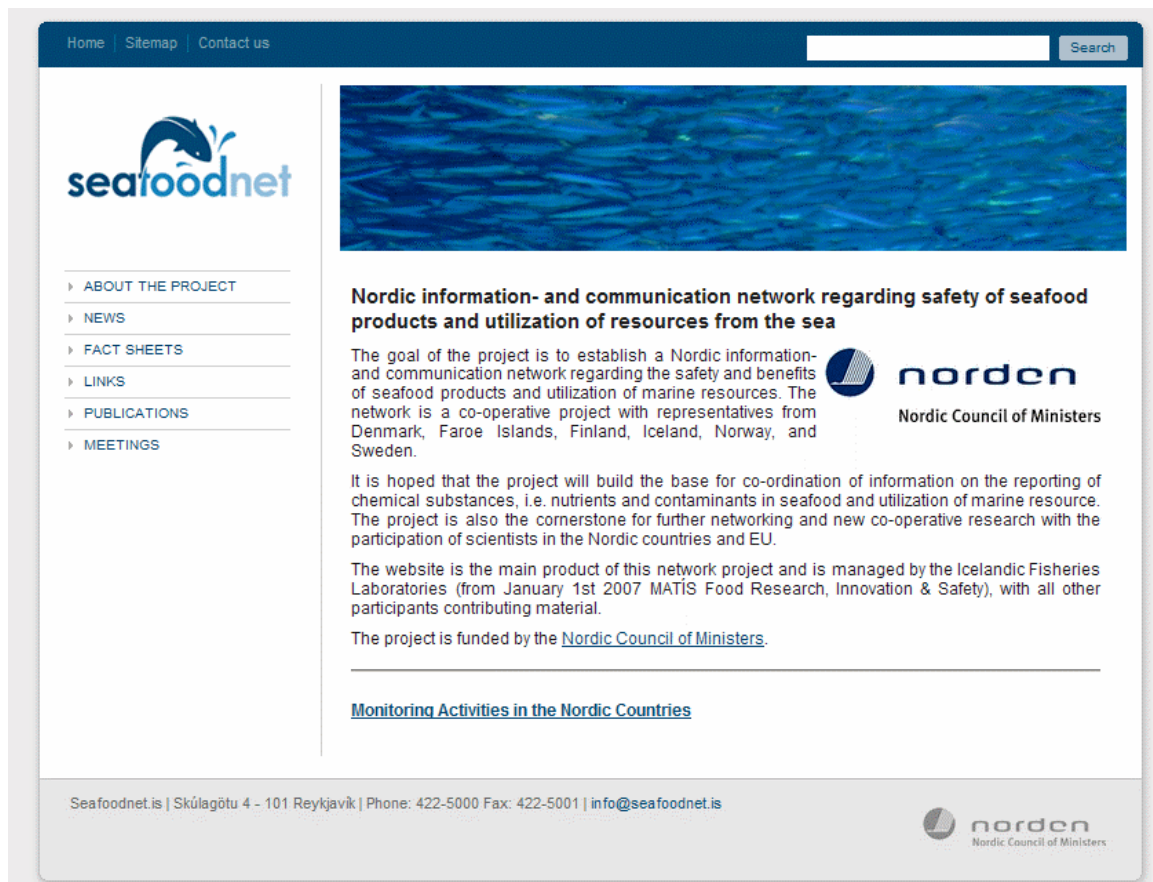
Home | Sitemap | Contact us

Search

seafoodnet

ABOUT THE PROJECT
NEWS
FACT SHEETS
LINKS
PUBLICATIONS
MEETINGS

Nordic information- and communication network regarding safety of seafood products and utilization of resources from the sea

norden
Nordic Council of Ministers

The goal of the project is to establish a Nordic information- and communication network regarding the safety and benefits of seafood products and utilization of marine resources. The network is a co-operative project with representatives from Denmark, Faroe Islands, Finland, Iceland, Norway, and Sweden.

It is hoped that the project will build the base for co-ordination of information on the reporting of chemical substances, i.e. nutrients and contaminants in seafood and utilization of marine resource. The project is also the cornerstone for further networking and new co-operative research with the participation of scientists in the Nordic countries and EU.

The website is the main product of this network project and is managed by the Icelandic Fisheries Laboratories (from January 1st 2007 MATÍS Food Research, Innovation & Safety), with all other participants contributing material.

The project is funded by the Nordic Council of Ministers.

Monitoring Activities in the Nordic Countries

Seafoodnet.is | Skúlagötu 4 - 101 Reykjavík | Phone: 422-5000 Fax: 422-5001 | info@seafoodnet.is

norden
Nordic Council of Ministers